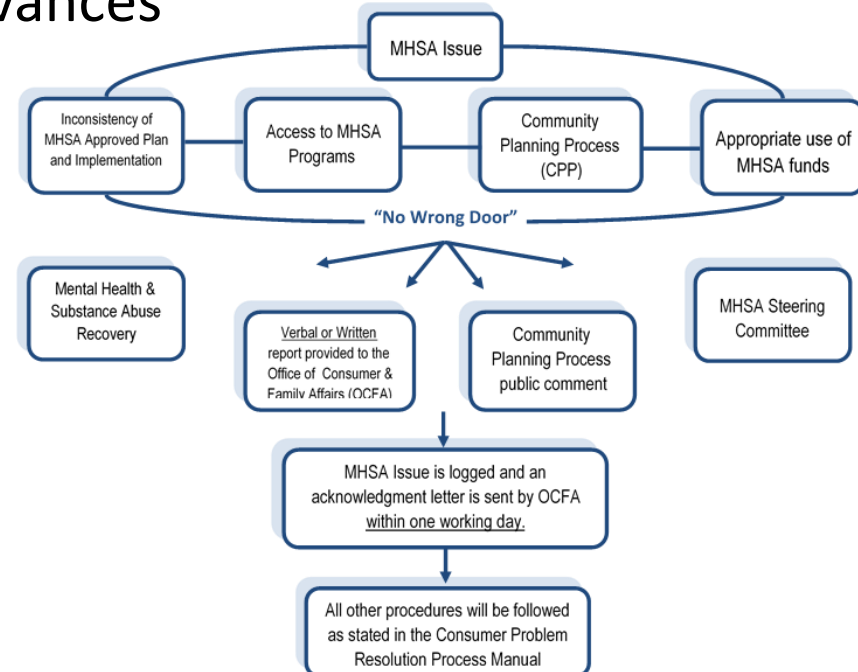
vances

MHSA Issue

Inconsistency of MHSA Approved Plan and Implementation

Access to MHSA Programs

Community Planning Process (CPP)

Appropriate use of MHSA funds

"No Wrong Door"

Mental Health & Substance Abuse Recovery

Verbal or Written report provided to the Office of Consumer & Family Affairs (OCFA)

Community Planning Process public comment

MHSA Steering Committee

MHSA Issue is logged and an acknowledgment letter is sent by OCFA within one working day.

All other procedures will be followed as stated in the Consumer Problem Resolution Process Manual